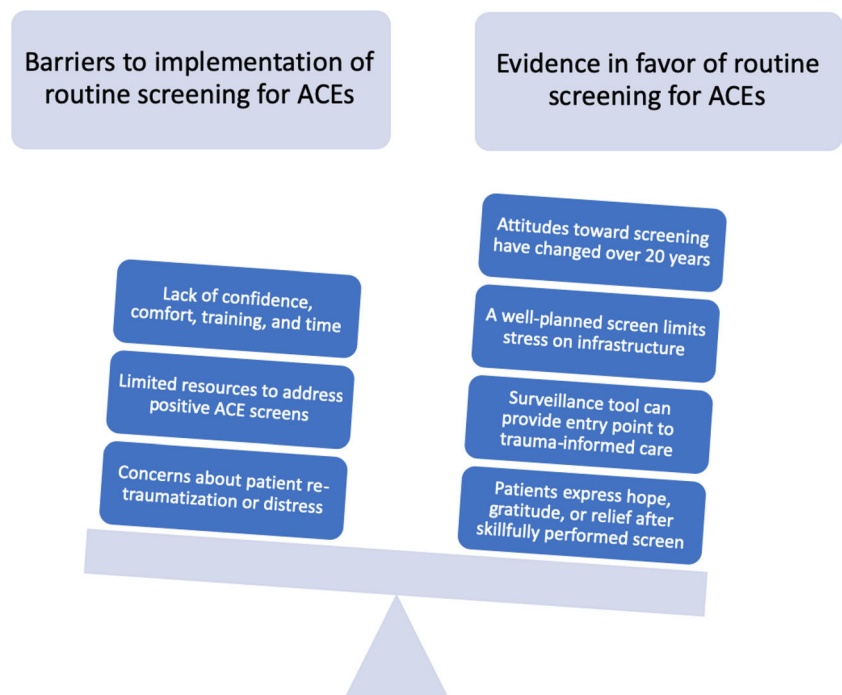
Barriers to implementation of routine screening for ACEs

Evidence in favor of routine screening for ACEs

Lack of confidence, comfort, training, and time

Limited resources to address positive ACE screens

Concerns about patient re-traumatization or distress

Attitudes toward screening have changed over 20 years

A well-planned screen limits stress on infrastructure

Surveillance tool can provide entry point to trauma-informed care

Patients express hope, gratitude, or relief after skillfully performed screen